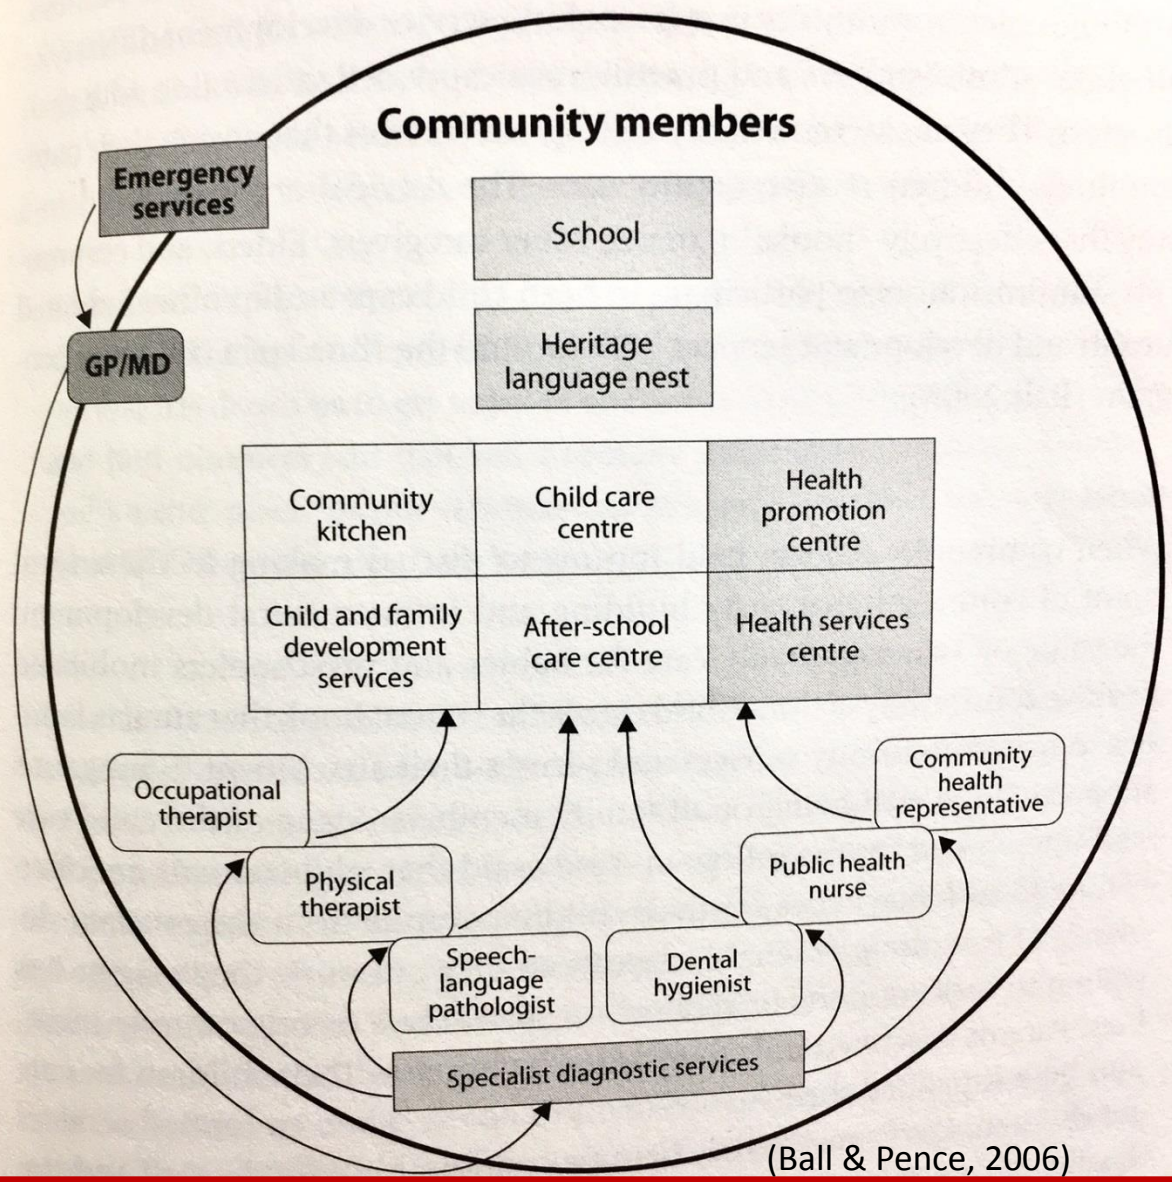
Community members

Emergency services

GP/MD

School

Heritage language nest

| Community kitchen | Child care centre | Health promotion centre |
|---|---|---|
| Child and family development services | After-school care centre | Health services centre |

Occupational therapist

Physical therapist

Speech-language pathologist

Dental hygienist

Public health nurse

Community health representative

Specialist diagnostic services

(Ball & Pence, 2006)